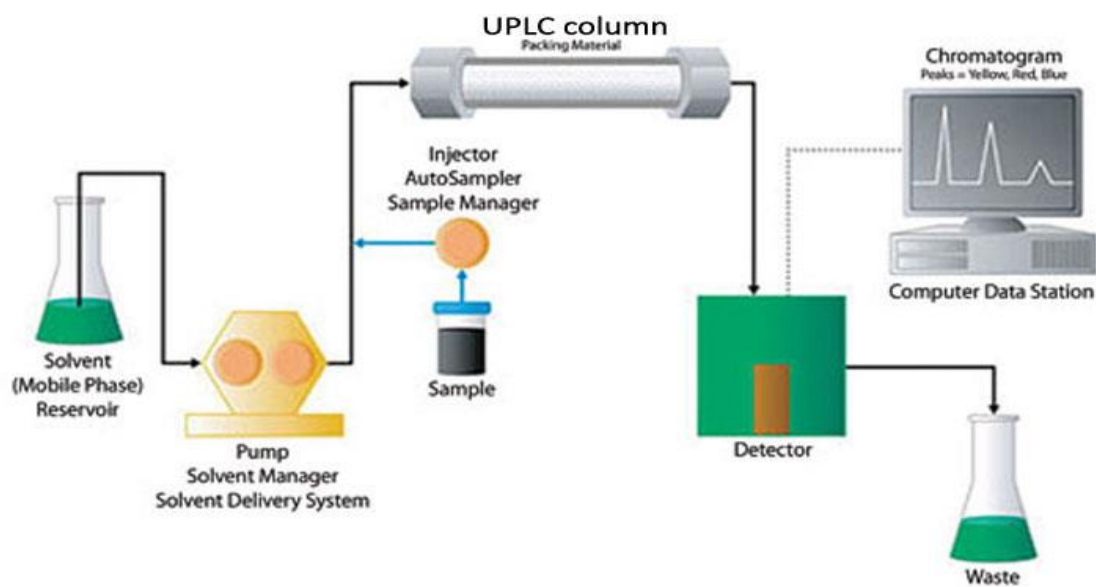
UPLC column
Packing Material

Chromatogram
Peaks = Yellow, Red, Blue

Injector
AutoSampler
Sample Manager

Solvent
(Mobile Phase)
Reservoir

Pump
Solvent Manager
Solvent Delivery System

Sample

Computer Data Station

Detector

Waste